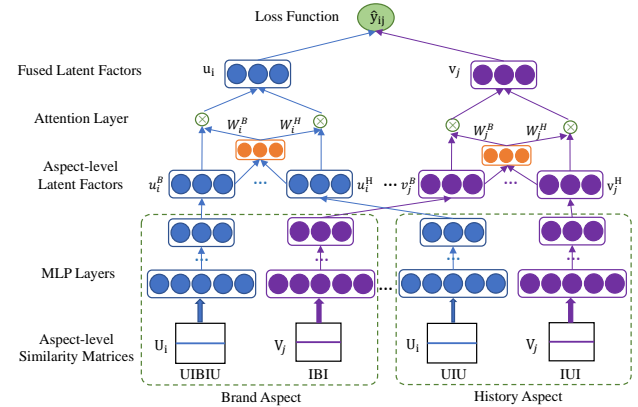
Loss Function
$\hat{y}_{ij}$
Fused Latent Factors
$u_i$
$v_j$
Attention Layer
$W_i^B$
$W_i^H$
$W_j^B$
$W_j^H$
Aspect-level Latent Factors
$u_i^B$
$u_i^H$
$v_j^B$
$v_j^H$
MLP Layers
Aspect-level Similarity Matrices
$U_i$
$V_j$
$U_i$
$V_j$
UIBIU
IBI
UIU
IUI
Brand Aspect
History Aspect